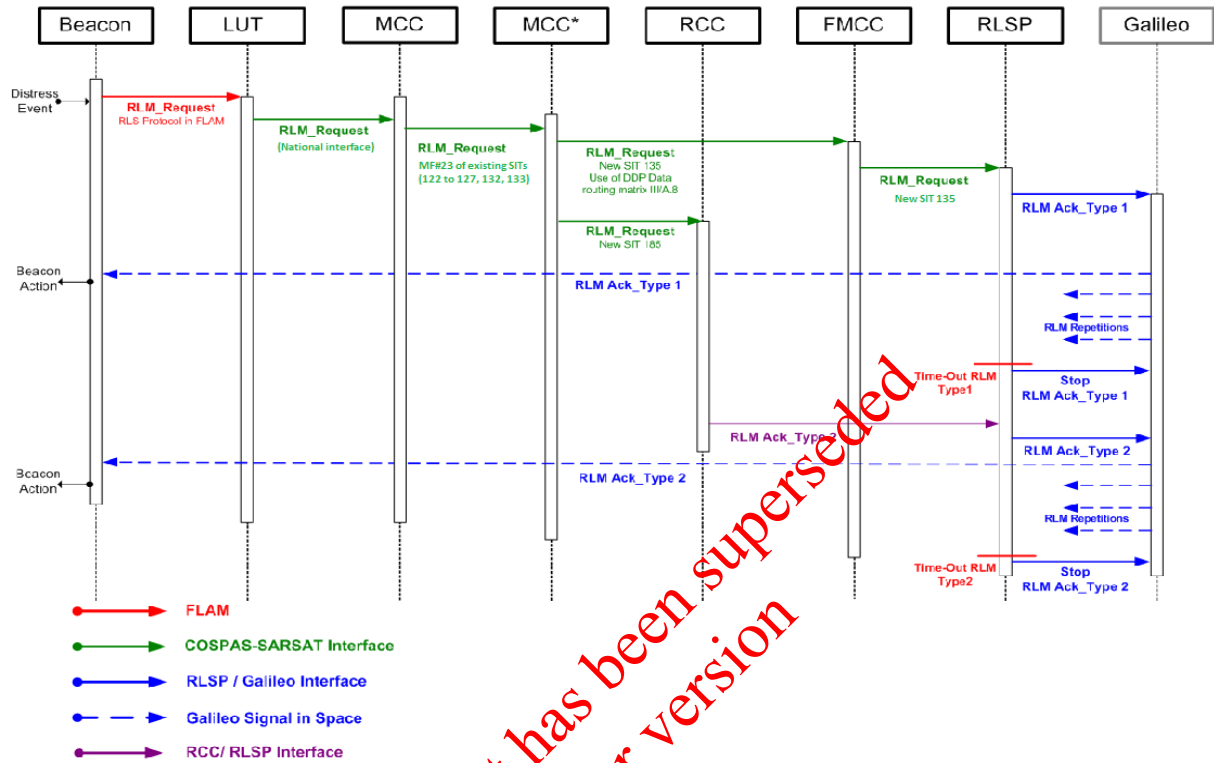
Beacon
LUT
MCC
MCC*
RCC
FMCC
RLSP
Galileo

Distress Event

RLM_Request
RLS Protocol in FLAM

RLM_Request
(National interface)

RLM_Request
MF#23 of existing SITs (122 to 127, 132, 133)

RLM_Request
New SIT 135
Use of DDP Data routing matrix III/A.8

RLM_Request
New SIT 135

RLM Ack_Type 1

RLM_Request
New SIT 185

Beacon Action

RLM Ack_Type 1

RLM Repetitions

Time-Out RLM Type1

Stop
RLM Ack_Type 1

RLM Ack_Type 2

RLM Ack_Type 2

Beacon Action

RLM Ack_Type 2

RLM Repetitions

Time-Out RLM Type2

Stop
RLM Ack_Type 2

FLAM
COSPAS-SARSAT Interface
RLSP / Galileo Interface
Galileo Signal in Space
RCC/ RLSP Interface

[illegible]t has been superseded
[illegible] version